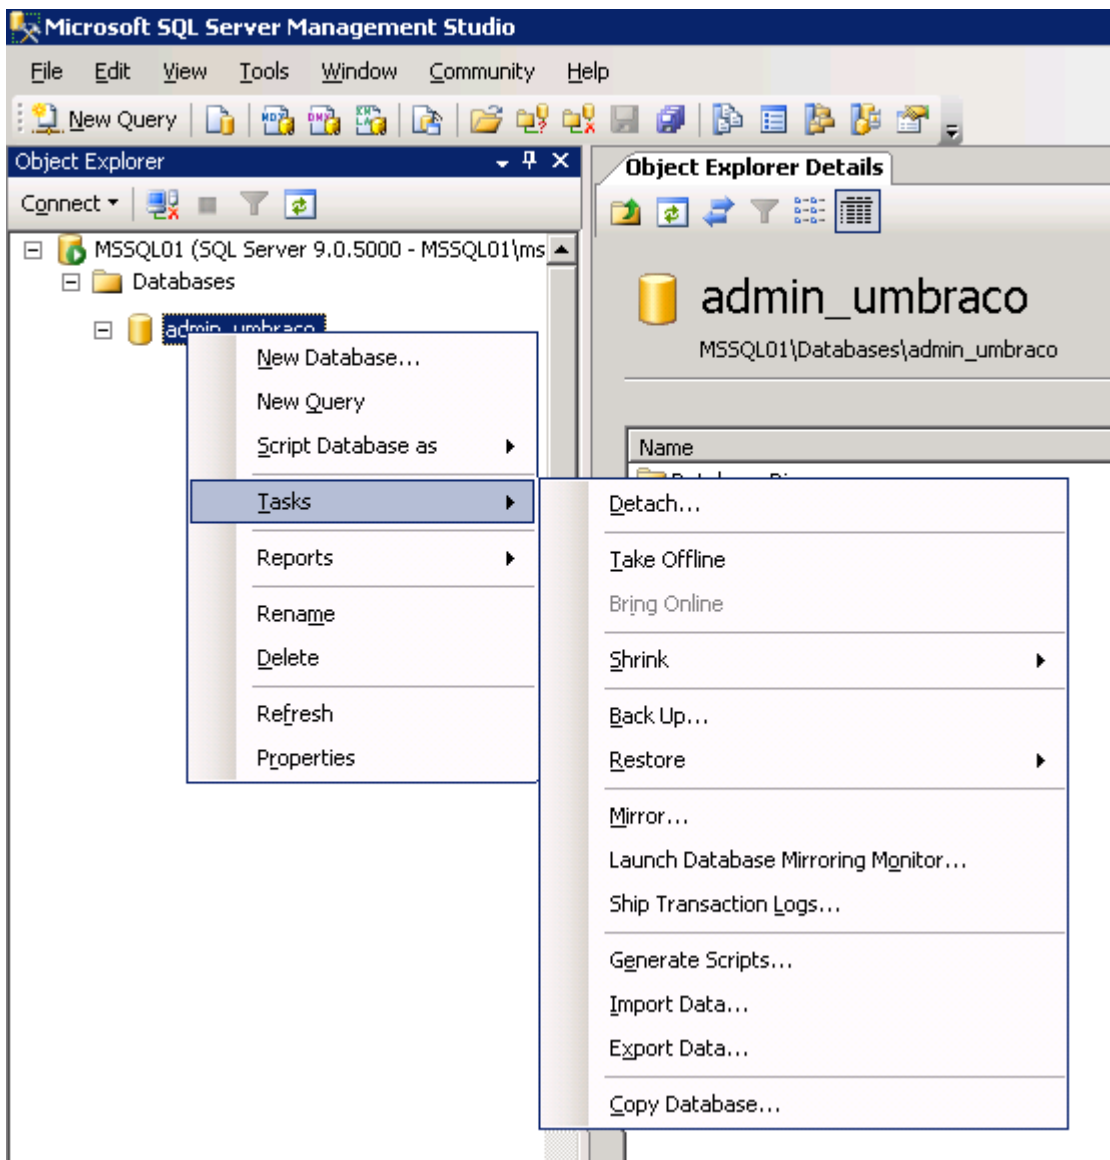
Microsoft SQL Server Management Studio

File Edit View Tools Window Community Help

New Query

Object Explorer

Connect

MSSQL01 (SQL Server 9.0.5000 - MSSQL01\ms

Databases

admin_umbraco

Object Explorer Details

admin_umbraco

MSSQL01\Databases\admin_umbraco

Name

New Database...
New Query
Script Database as
Tasks
Reports
Rename
Delete
Refresh
Properties

Detach...
Take Offline
Bring Online
Shrink
Back Up...
Restore
Mirror...
Launch Database Mirroring Monitor...
Ship Transaction Logs...
Generate Scripts...
Import Data...
Export Data...
Copy Database...